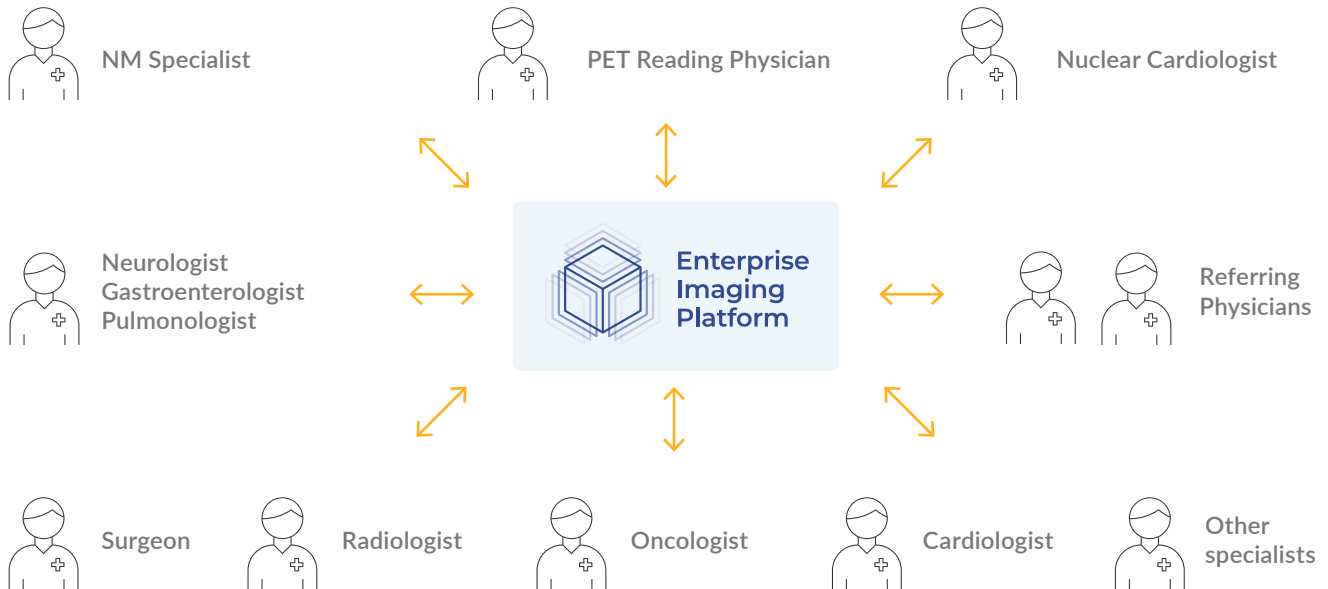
NM Specialist

PET Reading Physician

Nuclear Cardiologist

Neurologist
Gastroenterologist
Pulmonologist

Enterprise Imaging Platform

Referring Physicians

Surgeon

Radiologist

Oncologist

Cardiologist

Other specialists